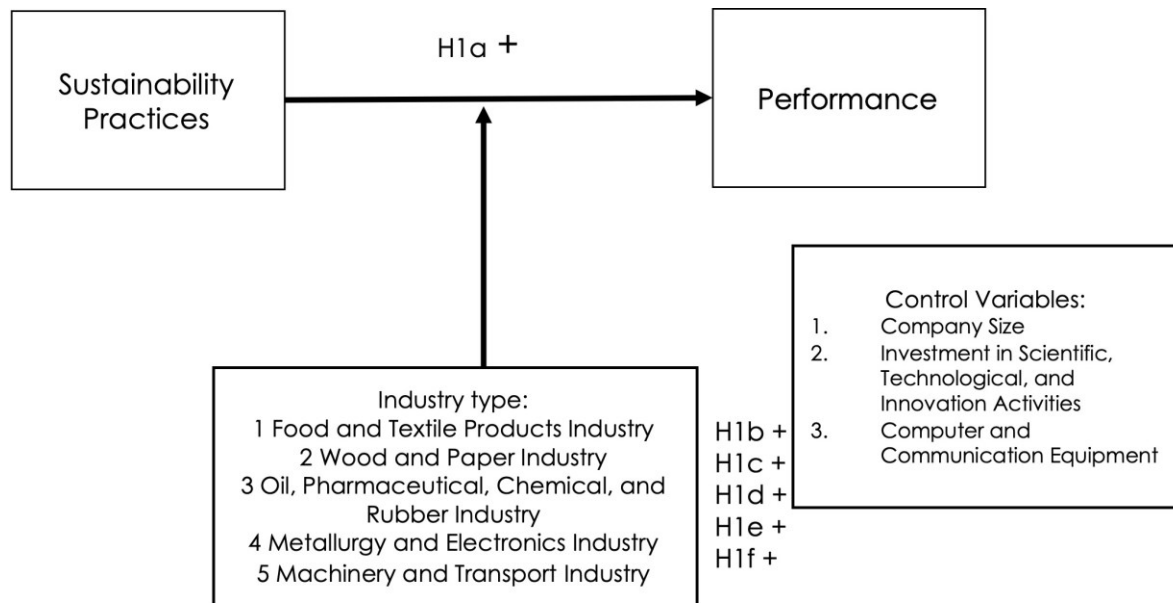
Sustainability Practices

H1a +

Performance

Control Variables:
1. Company Size
2. Investment in Scientific, Technological, and Innovation Activities
3. Computer and Communication Equipment

Industry type:
1 Food and Textile Products Industry
2 Wood and Paper Industry
3 Oil, Pharmaceutical, Chemical, and Rubber Industry
4 Metallurgy and Electronics Industry
5 Machinery and Transport Industry

H1b +
H1c +
H1d +
H1e +
H1f +